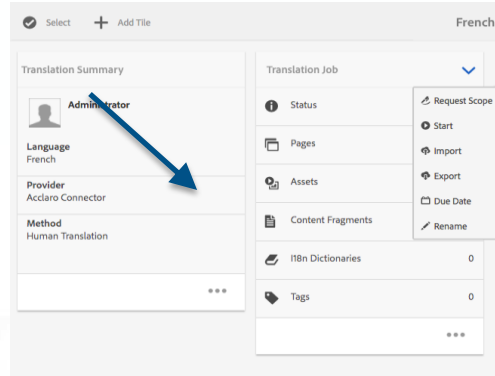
Select Add Tile French

Translation Summary

Administrator

Language
French

Provider
Acclaro Connector

Method
Human Translation

•••

Translation Job

Status

Pages

Assets

Content Fragments

I18n Dictionaries 0

Tags 0

•••

Request Scope
Start
Import
Export
Due Date
Rename